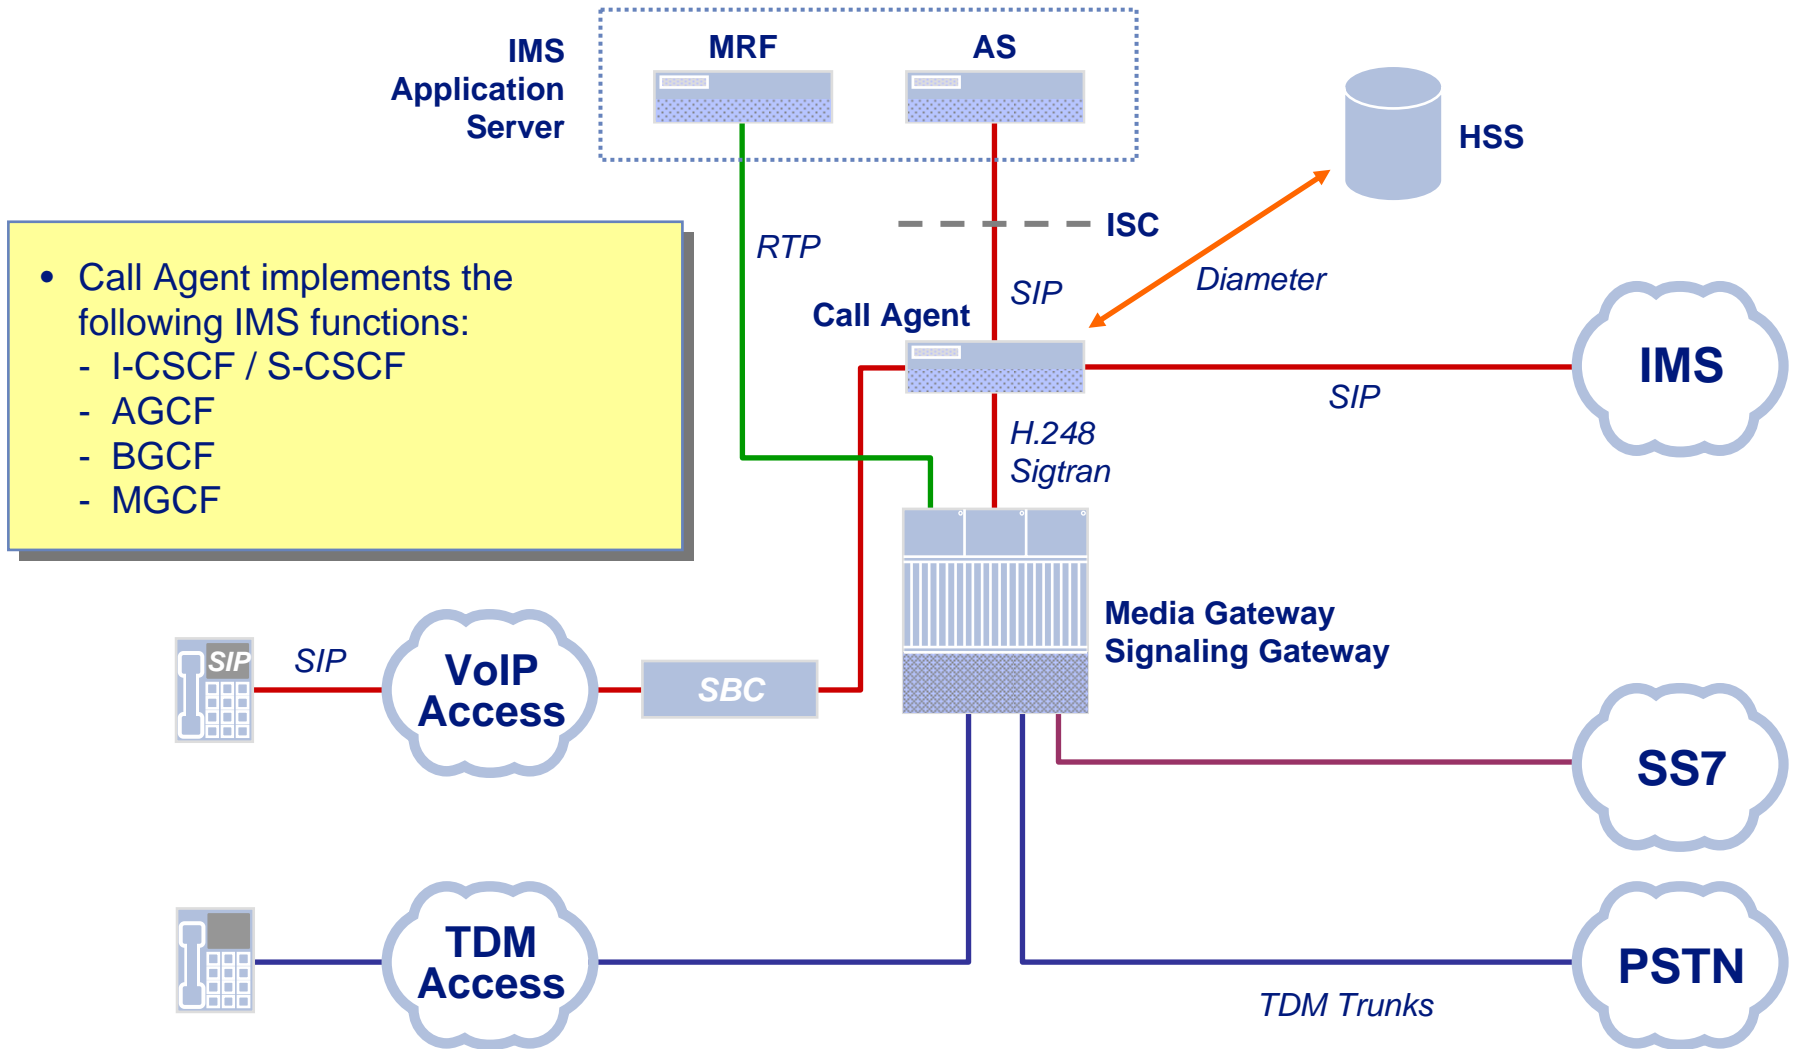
IMS Application Server

MRF

AS

HSS

ISC

RTP

SIP

Diameter

Call Agent

• Call Agent implements the following IMS functions:
- I-CSCF / S-CSCF
- AGCF
- BGCF
- MGCF

IMS

SIP

H.248
Sigtran

Media Gateway
Signaling Gateway

SIP

SIP

VoIP Access

SBC

SS7

TDM Access

PSTN

TDM Trunks